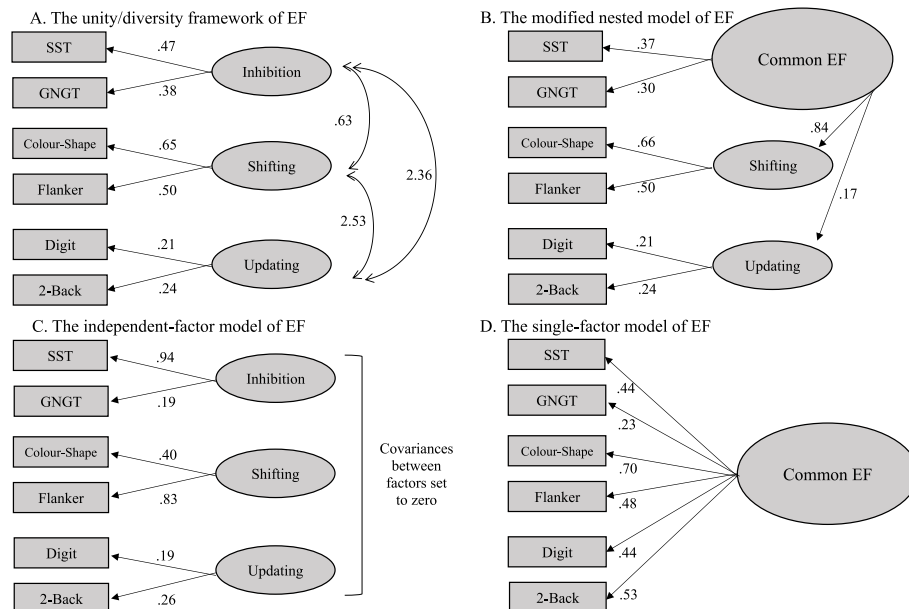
A. The unity/diversity framework of EF

SST .47 Inhibition
GNGT .38

Colour-Shape .65 Shifting
Flanker .50

Digit .21 Updating
2-Back .24

.63
2.53
2.36

B. The modified nested model of EF

SST .37 Common EF
GNGT .30

.84

Colour-Shape .66 Shifting
Flanker .50

.17

Digit .21 Updating
2-Back .24

C. The independent-factor model of EF

SST .94 Inhibition
GNGT .19

Colour-Shape .40 Shifting
Flanker .83

Digit .19 Updating
2-Back .26

Covariances between factors set to zero

D. The single-factor model of EF

SST .44
GNGT .23
Colour-Shape .70
Flanker .48
Digit .44
2-Back .53

Common EF